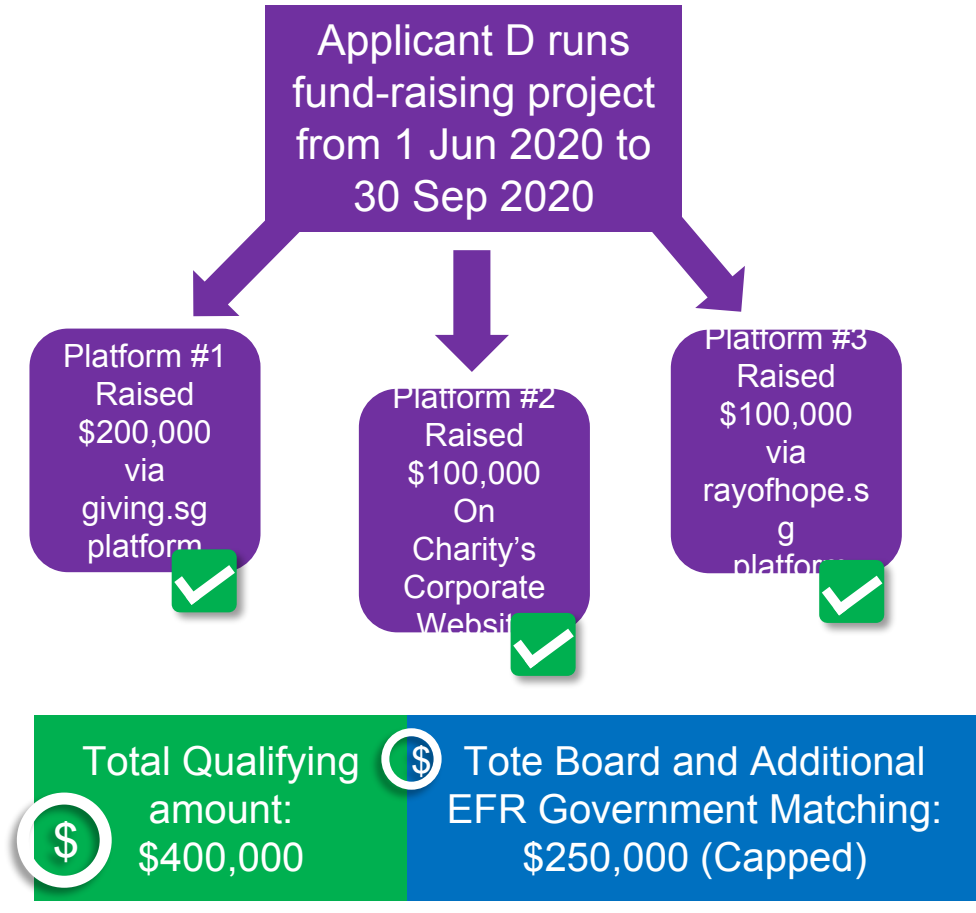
Applicant D runs fund-raising project from 1 Jun 2020 to 30 Sep 2020

Platform #1 Raised $200,000 via giving.sg platform

Platform #2 Raised $100,000 On Charity's Corporate Websit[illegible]

Platform #3 Raised $100,000 via rayofhope.sg platfor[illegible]

Total Qualifying amount: $400,000

$

$

Tote Board and Additional EFR Government Matching: $250,000 (Capped)